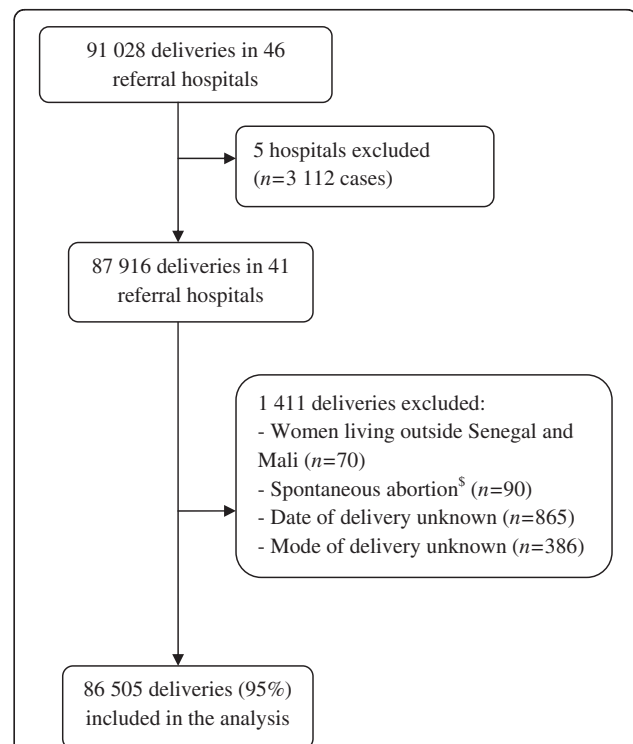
91 028 deliveries in 46 referral hospitals

5 hospitals excluded ($n$=3 112 cases)

87 916 deliveries in 41 referral hospitals

1 411 deliveries excluded:
- Women living outside Senegal and Mali ($n$=70)
- Spontaneous abortion$^{\$}$ ($n$=90)
- Date of delivery unknown ($n$=865)
- Mode of delivery unknown ($n$=386)

86 505 deliveries (95%) included in the analysis